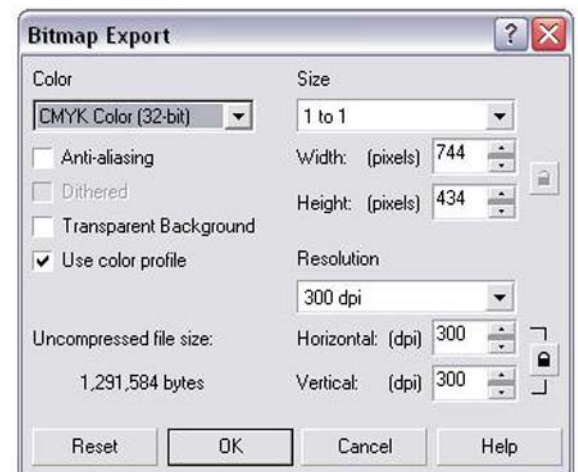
Bitmap Export

?

Color

CMYK Color (32-bit)

Anti-aliasing

Dithered

Transparent Background

Use color profile

Uncompressed file size:

1,291,584 bytes

Size

1 to 1

Width: (pixels) 744

Height: (pixels) 434

Resolution

300 dpi

Horizontal: (dpi) 300

Vertical: (dpi) 300

Reset

OK

Cancel

Help